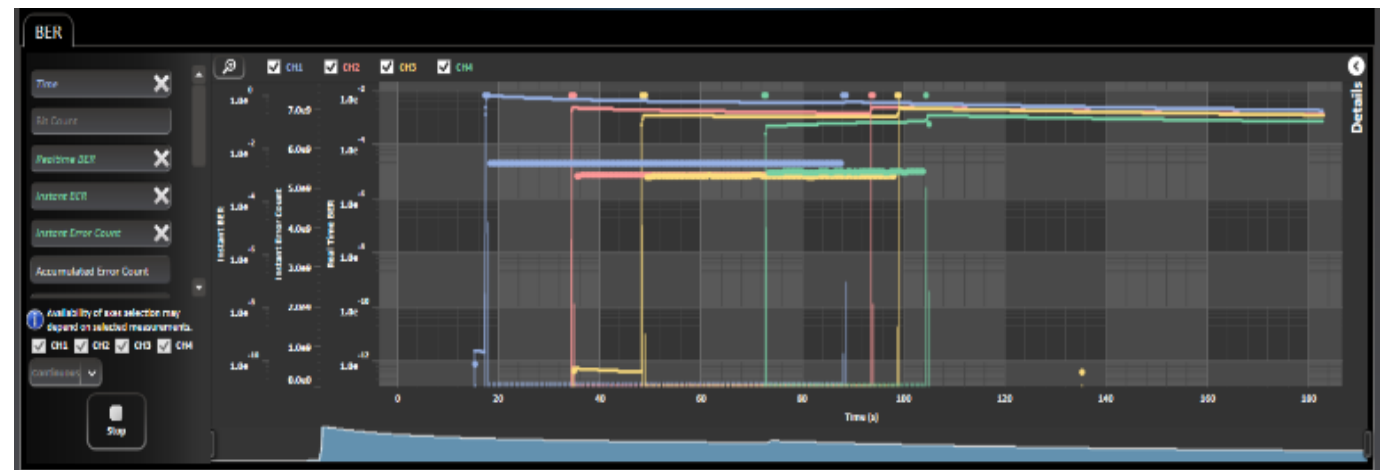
BER

Time
Bit Count
Realtime BER
Instant BER
Instant Error Count
Accumulated Error Count

Availability of axes selection may depend on selected measurements.

CH1 CH2 CH3 CH4

Continuous

Stop

CH1 CH2 CH3 CH4

Instant BER
Instant Error Count
Real Time BER

1.0e0
1.0e-2
1.0e-4
1.0e-6
1.0e-8
1.0e-10

7.0e0
6.0e0
5.0e0
4.0e0
3.0e0
2.0e0
1.0e0
0.0e0

1.0e-2
1.0e-4
1.0e-6
1.0e-8
1.0e-10
1.0e-12

0
20
40
60
80
100
120
140
160
180

Time (s)

Details